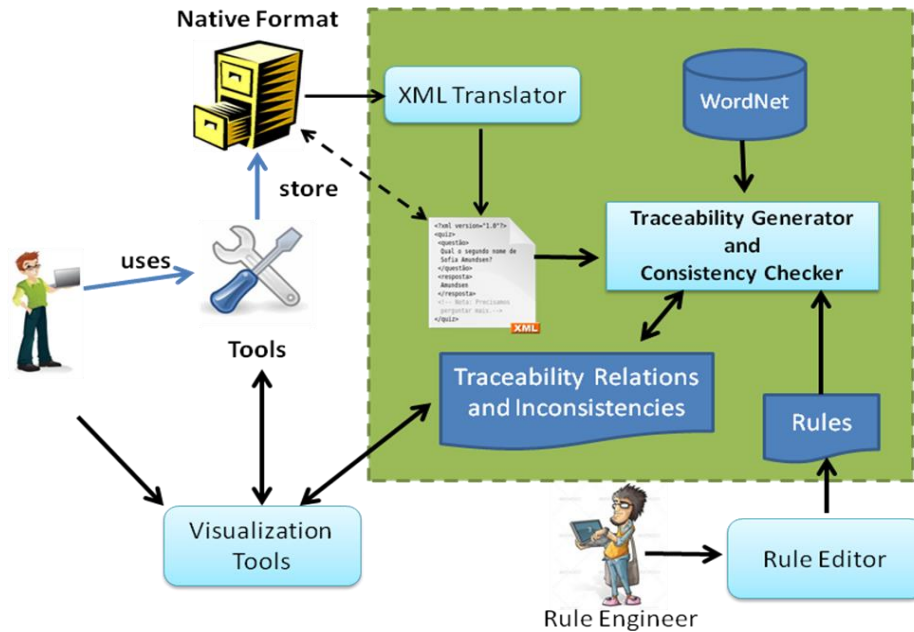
Native Format

XML Translator

WordNet

store

<?xml version="1.0"?>
<quiz>
<questão>
Qual o segundo nome de Sofia Amundsen?
</questão>
<resposta>
Amundsen
</resposta>
<!-- Nota: Precisamos perguntar mais.-->
</quiz>

XML

Traceability Generator and Consistency Checker

uses

Tools

Traceability Relations and Inconsistencies

Rules

Visualization Tools

Rule Editor

Rule Engineer